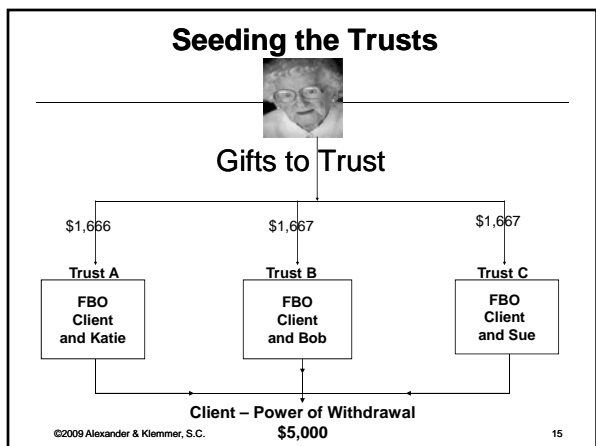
Seeding the Trusts

Gifts to Trust

\$1,666

\$1,667

\$1,667

Trust A

FBO Client and Katie

Trust B

FBO Client and Bob

Trust C

FBO Client and Sue

Client – Power of Withdrawal

\$5,000

©2009 Alexander & Klemmer, S.C.

15